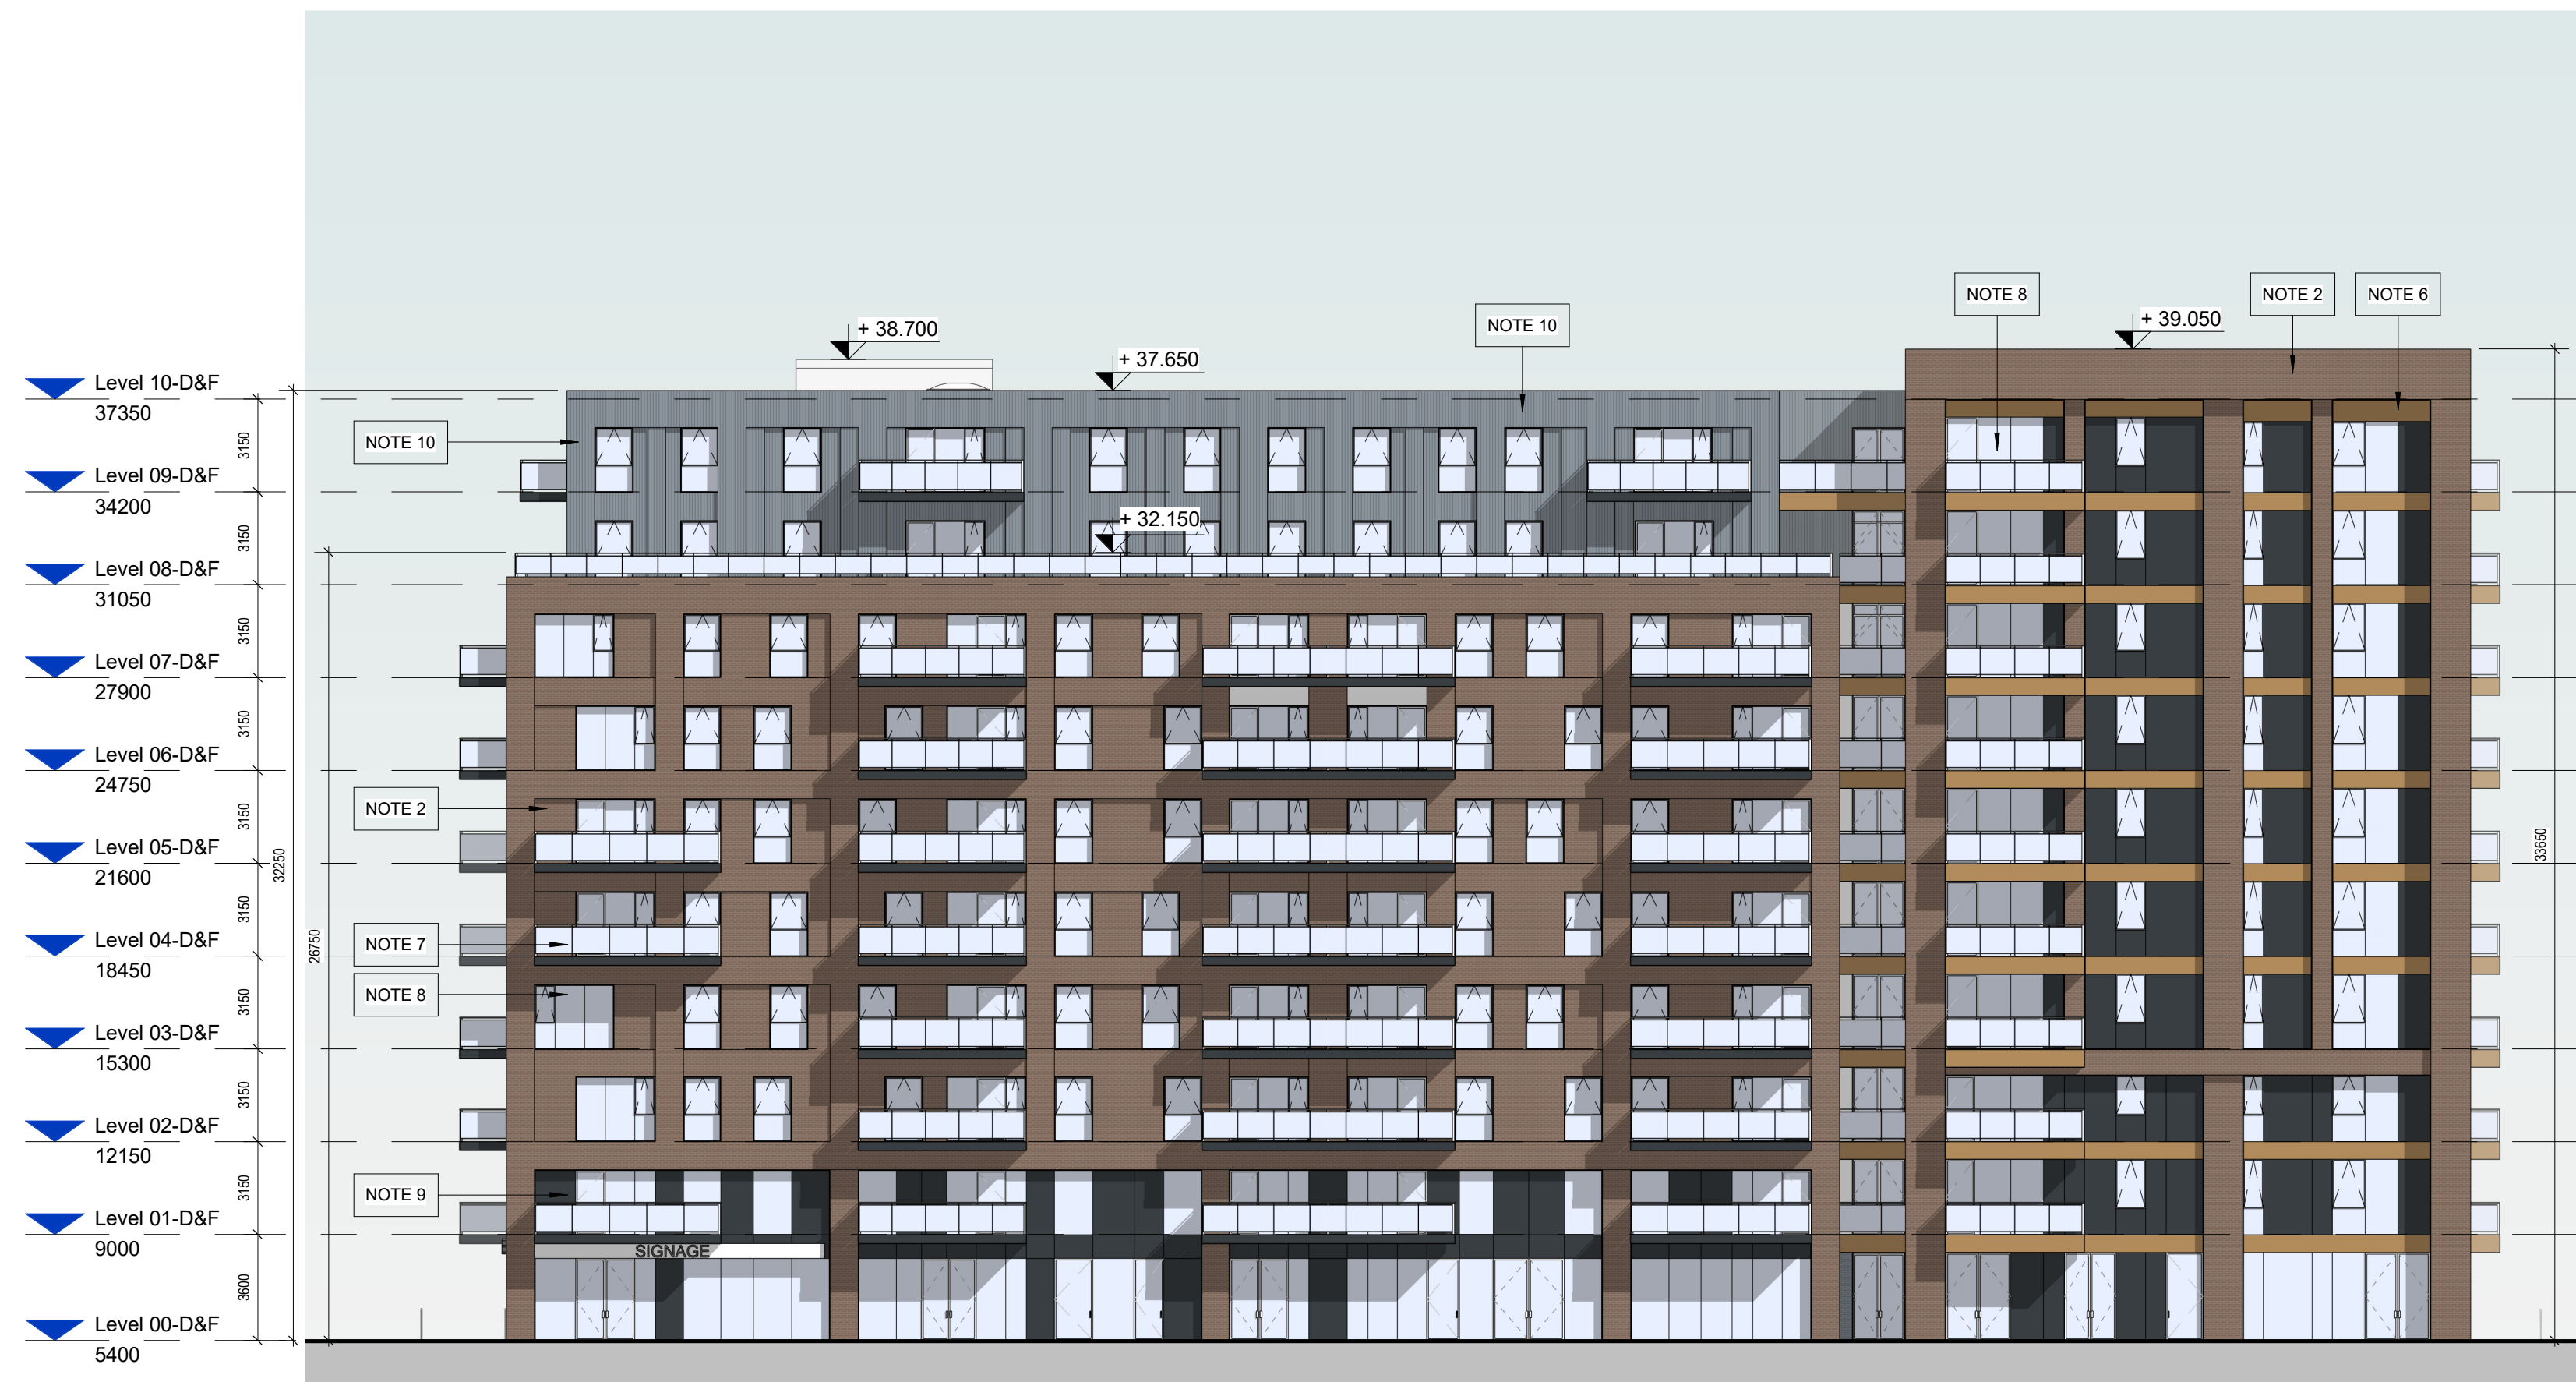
Level 10-D&F
37350

Level 09-D&F
34200

Level 08-D&F
31050

Level 07-D&F
27900

Level 06-D&F
24750

Level 05-D&F
21600

Level 04-D&F
18450

Level 03-D&F
15300

Level 02-D&F
12150

Level 01-D&F
9000

Level 00-D&F
5400

3150
3150
3150
3150
3150
3150
3150
3150
3150
3600
32250
26750

+ 38.700
+ 37.650
+ 32.150
+ 39.050

NOTE 10
NOTE 10
NOTE 8
NOTE 2
NOTE 6
NOTE 2
NOTE 7
NOTE 8
NOTE 9

SIGNAGE

33650